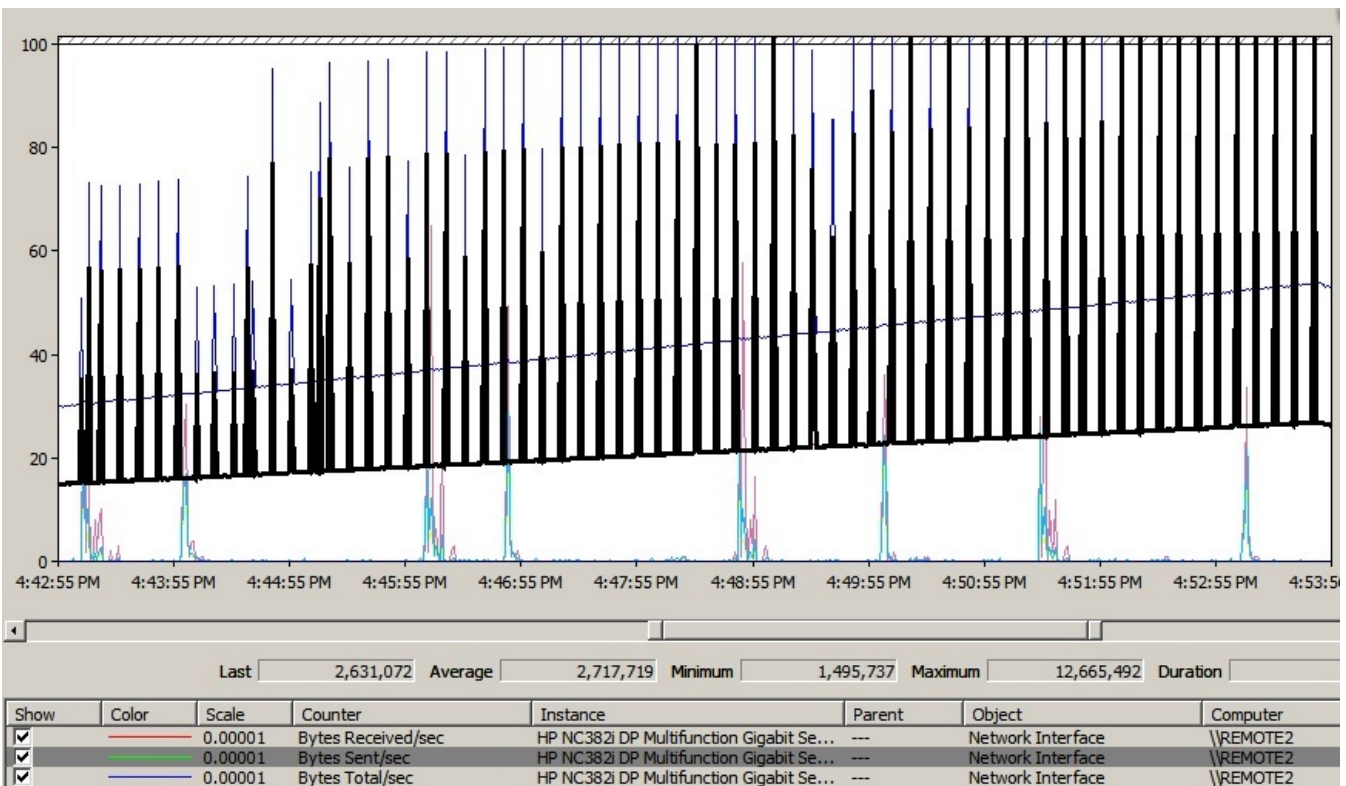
100
80
60
40
20
0
4:42:55 PM 4:43:55 PM 4:44:55 PM 4:45:55 PM 4:46:55 PM 4:47:55 PM 4:48:55 PM 4:49:55 PM 4:50:55 PM 4:51:55 PM 4:52:55 PM 4:53:5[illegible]

Last 2,631,072 Average 2,717,719 Minimum 1,495,737 Maximum 12,665,492 Duration

| Show | Color | Scale | Counter | Instance | Parent | Object | Computer |
|---|---|---|---|---|---|---|---|
| ☑ | | 0.00001 | Bytes Received/sec | HP NC382i DP Multifunction Gigabit Se... | --- | Network Interface | \\REMOTE2 |
| ☑ | | 0.00001 | Bytes Sent/sec | HP NC382i DP Multifunction Gigabit Se... | --- | Network Interface | \\REMOTE2 |
| ☑ | | 0.00001 | Bytes Total/sec | HP NC382i DP Multifunction Gigabit Se... | --- | Network Interface | \\REMOTE2 |